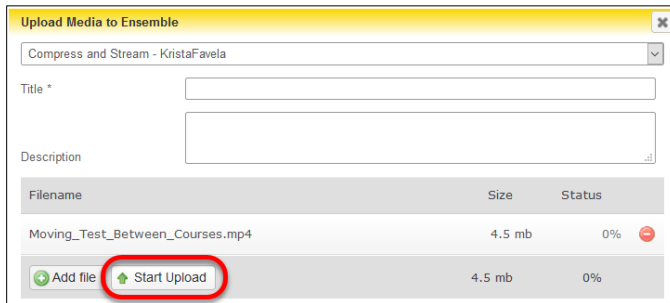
Upload Media to Ensemble

Compress and Stream - KristaFavela

Title *

Description

| Filename | Size | Status |
|---|---|---|
| Moving_Test_Between_Courses.mp4 | 4.5 mb | 0% |
| Add file Start Upload | 4.5 mb | 0% |